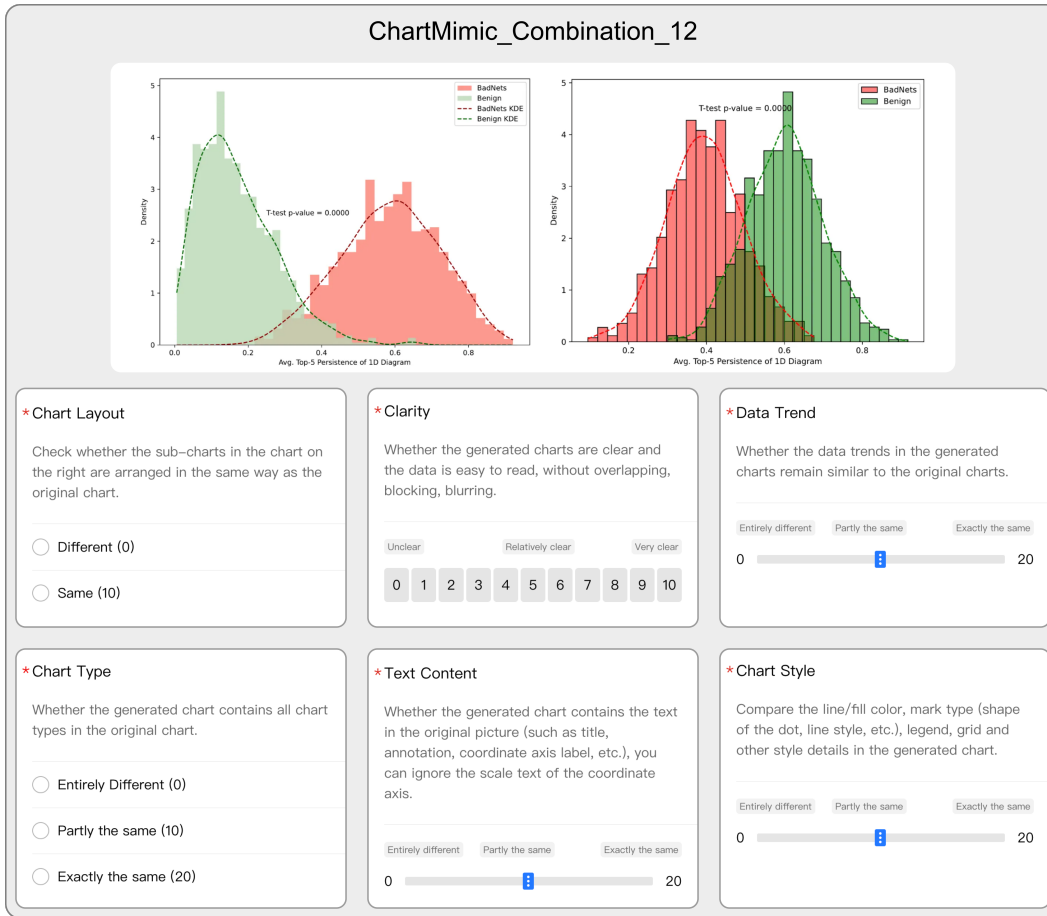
ChartMimic_Combination_12

BadNets
Benign
BadNets KDE
Benign KDE

T-test p-value = 0.0000

Density

5
4
3
2
1
0

0.0 0.2 0.4 0.6 0.8

Avg. Top-5 Persistence of 1D Diagram

BadNets
Benign

T-test p-value = 0.0000

Density

5
4
3
2
1
0

0.2 0.4 0.6 0.8

Avg. Top-5 Persistence of 1D Diagram

*Chart Layout

Check whether the sub-charts in the chart on the right are arranged in the same way as the original chart.

Different (0)

Same (10)

*Clarity

Whether the generated charts are clear and the data is easy to read, without overlapping, blocking, blurring.

Unclear Relatively clear Very clear

0 1 2 3 4 5 6 7 8 9 10

*Data Trend

Whether the data trends in the generated charts remain similar to the original charts.

Entirely different Partly the same Exactly the same

0 20

*Chart Type

Whether the generated chart contains all chart types in the original chart.

Entirely Different (0)

Partly the same (10)

Exactly the same (20)

*Text Content

Whether the generated chart contains the text in the original picture (such as title, annotation, coordinate axis label, etc.), you can ignore the scale text of the coordinate axis.

Entirely different Partly the same Exactly the same

0 20

*Chart Style

Compare the line/fill color, mark type (shape of the dot, line style, etc.), legend, grid and other style details in the generated chart.

Entirely different Partly the same Exactly the same

0 20